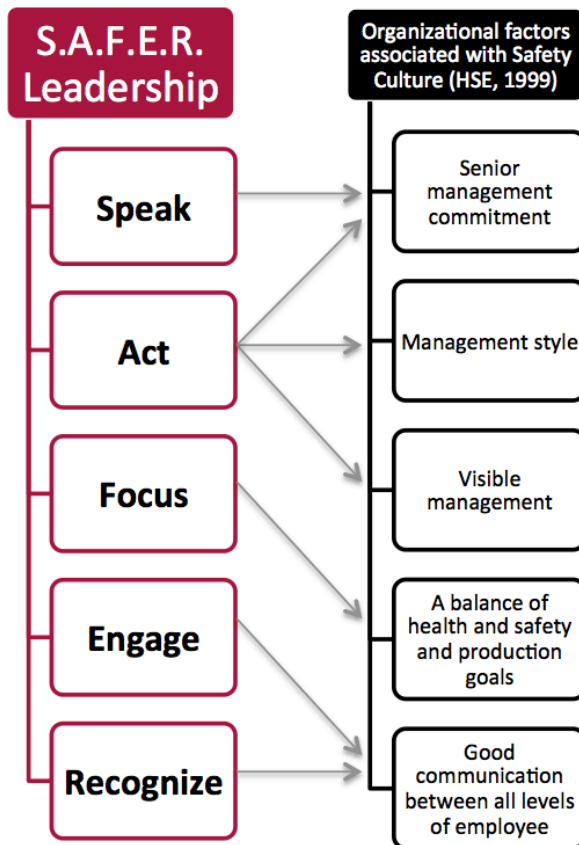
S.A.F.E.R. Leadership

Speak

Act

Focus

Engage

Recognize

Organizational factors associated with Safety Culture (HSE, 1999)

Senior management commitment

Management style

Visible management

A balance of health and safety and production goals

Good communication between all levels of employee